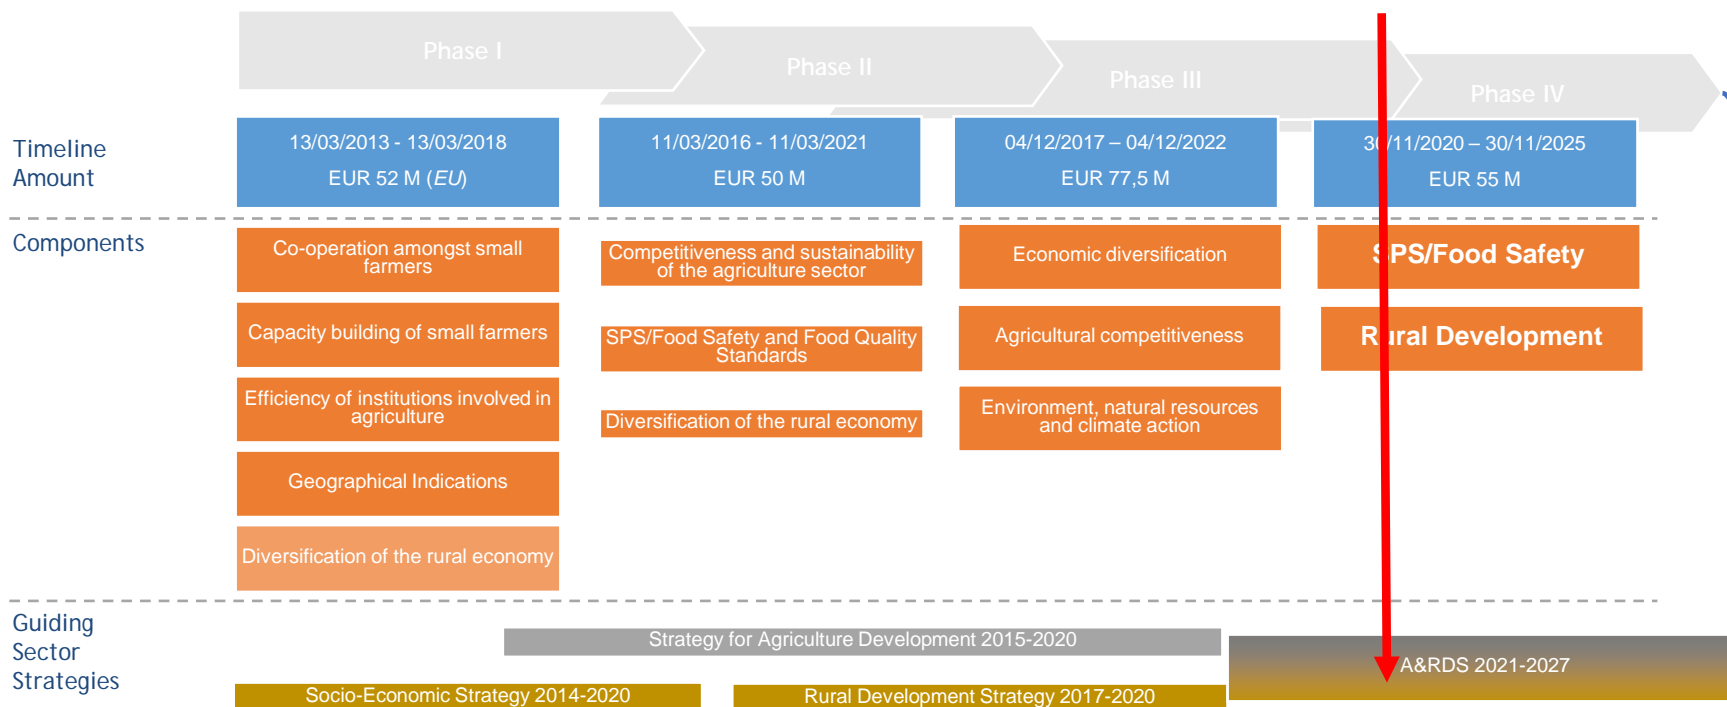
Phase I

Phase II

Phase III

Phase IV

Timeline
Amount

13/03/2013 - 13/03/2018
EUR 52 M (EU)

11/03/2016 - 11/03/2021
EUR 50 M

04/12/2017 – 04/12/2022
EUR 77,5 M

3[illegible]/11/2020 – 30/11/2025
EUR 55 M

Components

Co-operation amongst small farmers

Capacity building of small farmers

Efficiency of institutions involved in agriculture

Geographical Indications

Diversification of the rural economy

Competitiveness and sustainability of the agriculture sector

SPS/Food Safety and Food Quality Standards

Diversification of the rural economy

Economic diversification

Agricultural competitiveness

Environment, natural resources and climate action

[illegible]PS/Food Safety

R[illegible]ural Development

Guiding
Sector
Strategies

Strategy for Agriculture Development 2015-2020

A&RDS 2021-2027

Socio-Economic Strategy 2014-2020

Rural Development Strategy 2017-2020